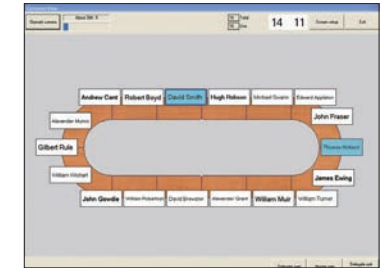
Speak names

About 5th 3

Total

Go

14 11

Seat setup

Exit

Andrew Cant

Robert Boyd

David Smith

Hugh Robson

Michael Gupta

Edward Appleton

Alexander Munro

John Fraser

Gilbert Rule

Thomas Hobart

William Wishart

James Ewing

John Gowdie

William Robertson

David Brewster

Alexander Grant

William Muir

William Turner

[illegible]

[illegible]

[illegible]